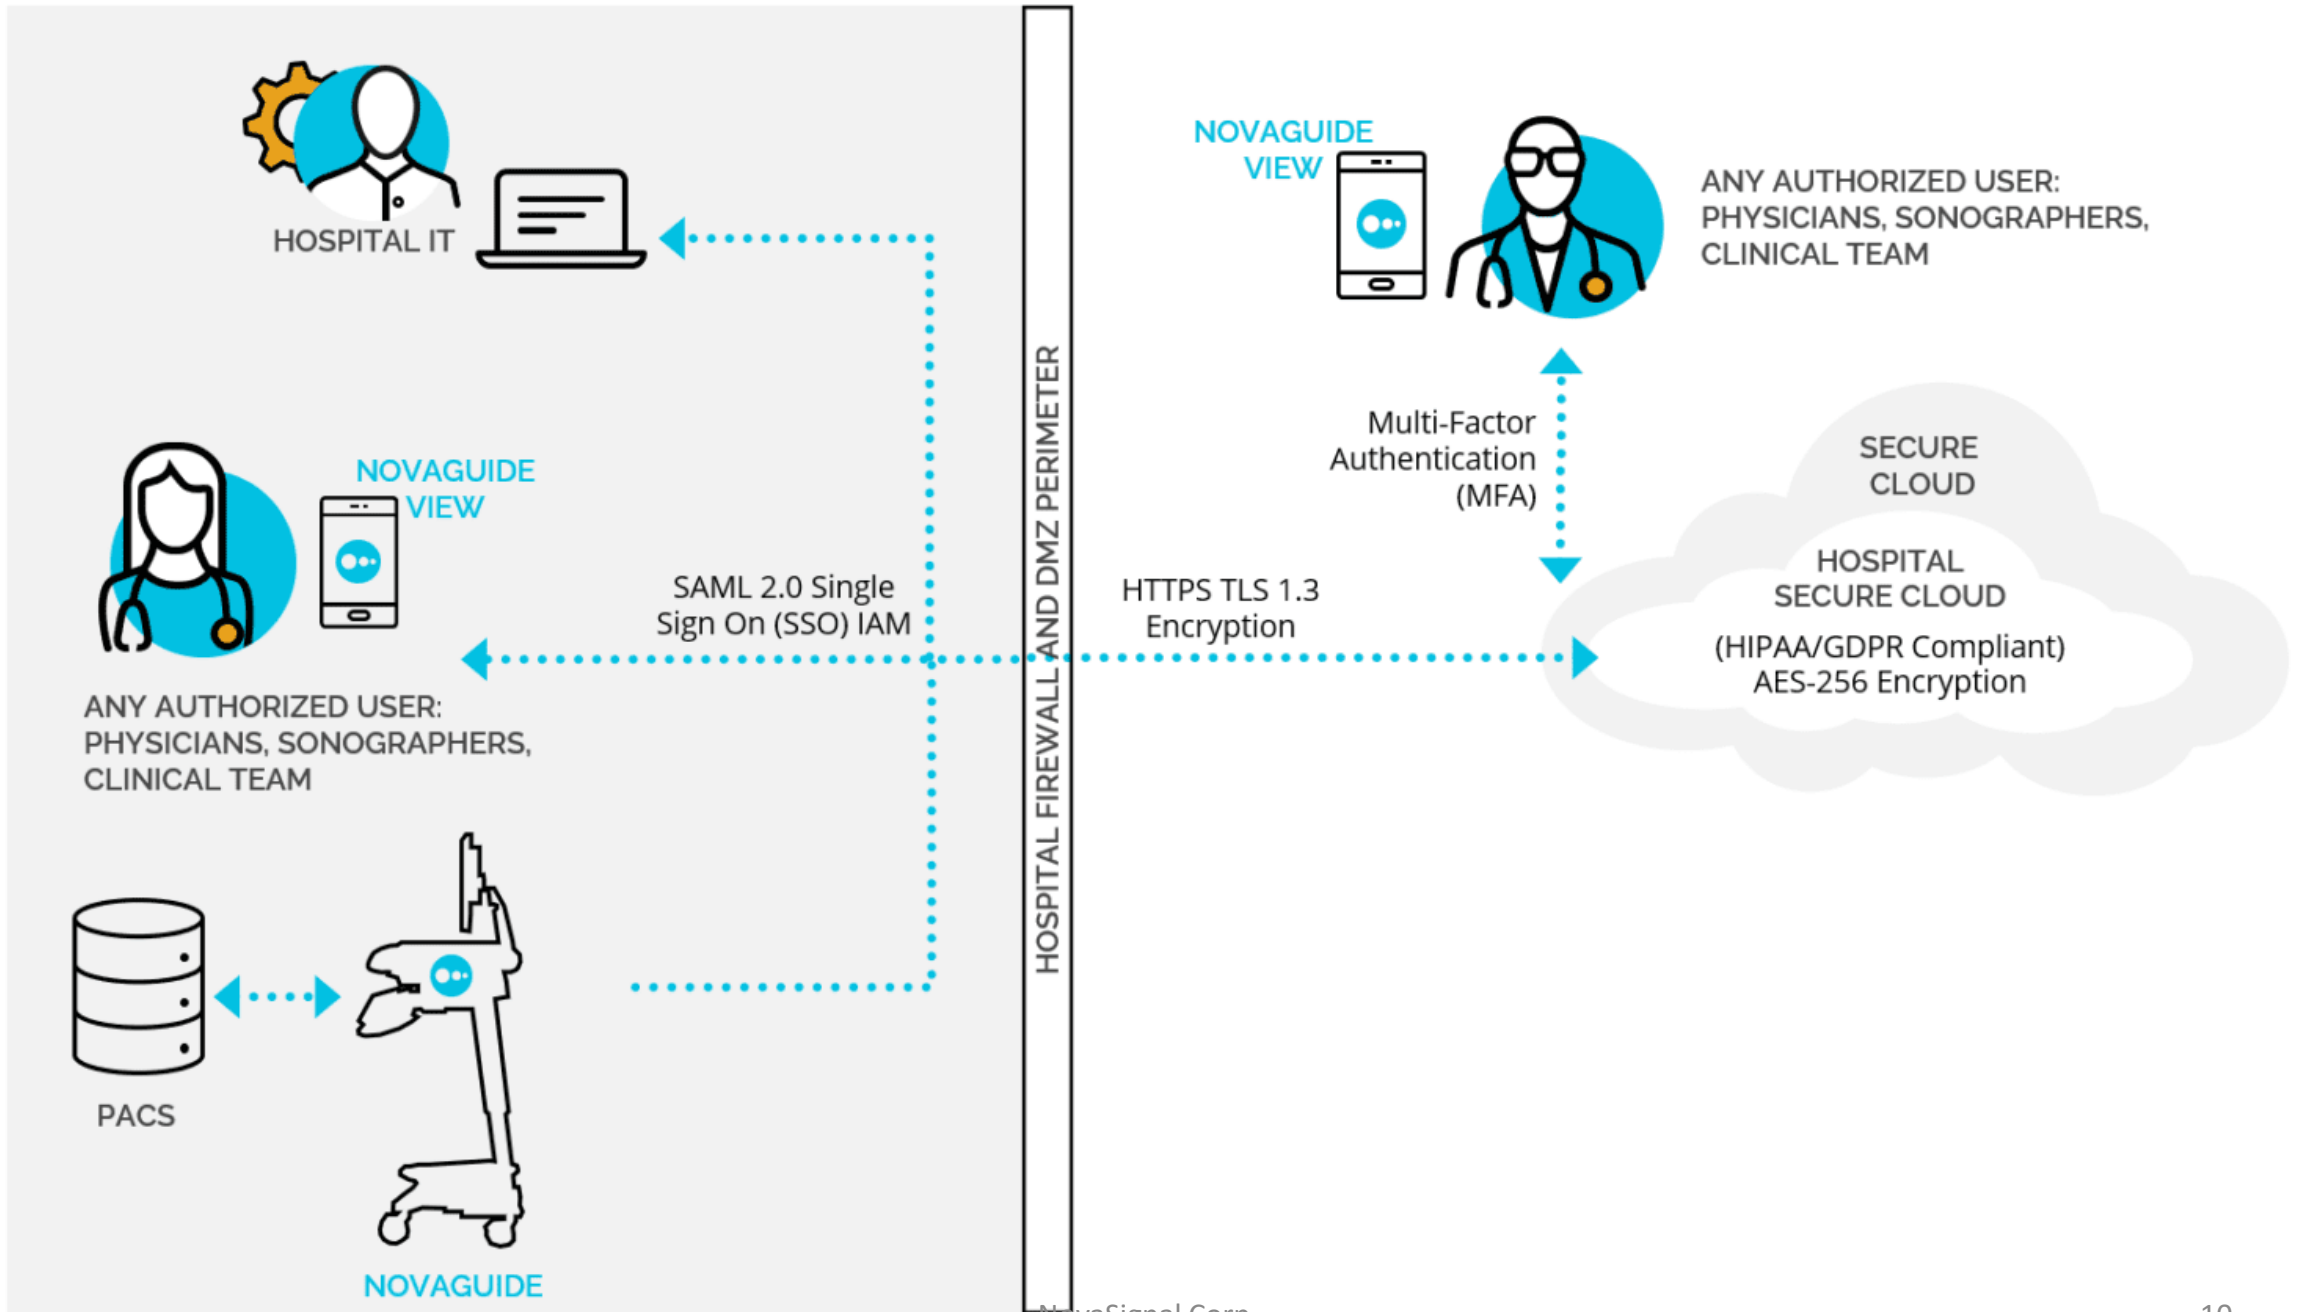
HOSPITAL IT

NOVAGUIDE VIEW

ANY AUTHORIZED USER: PHYSICIANS, SONOGRAPHERS, CLINICAL TEAM

NOVAGUIDE VIEW

ANY AUTHORIZED USER: PHYSICIANS, SONOGRAPHERS, CLINICAL TEAM

SAML 2.0 Single Sign On (SSO) IAM

HOSPITAL FIREWALL AND DMZ PERIMETER

Multi-Factor Authentication (MFA)

HTTPS TLS 1.3 Encryption

SECURE CLOUD

HOSPITAL SECURE CLOUD

(HIPAA/GDPR Compliant) AES-256 Encryption

PACS

NOVAGUIDE

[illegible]

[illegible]